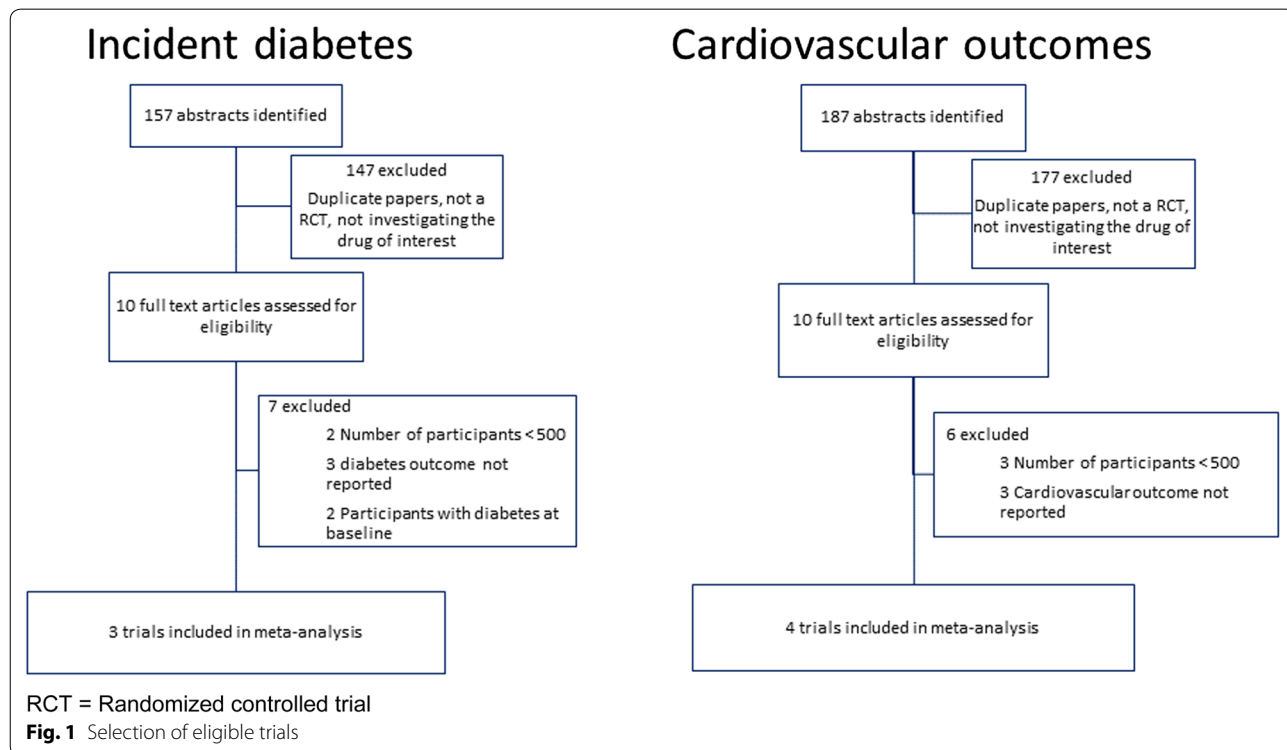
Incident diabetes

157 abstracts identified

147 excluded
Duplicate papers, not a RCT, not investigating the drug of interest

10 full text articles assessed for eligibility

7 excluded
2 Number of participants < 500
3 diabetes outcome not reported
2 Participants with diabetes at baseline

3 trials included in meta-analysis

Cardiovascular outcomes

187 abstracts identified

177 excluded
Duplicate papers, not a RCT, not investigating the drug of interest

10 full text articles assessed for eligibility

6 excluded
3 Number of participants < 500
3 Cardiovascular outcome not reported

4 trials included in meta-analysis

RCT = Randomized controlled trial

**Fig. 1** Selection of eligible trials